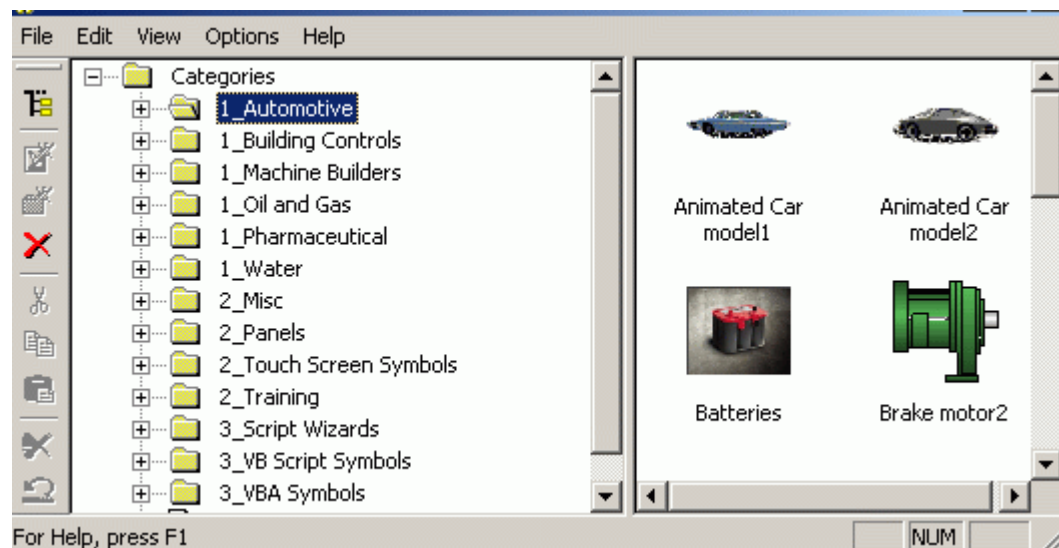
File Edit View Options Help

Categories
1_Automotive
1_Building Controls
1_Machine Builders
1_Oil and Gas
1_Pharmaceutical
1_Water
2_Misc
2_Panels
2_Touch Screen Symbols
2_Training
3_Script Wizards
3_VB Script Symbols
3_VBA Symbols

Animated Car model1
Animated Car model2
Batteries
Brake motor2

For Help, press F1
NUM